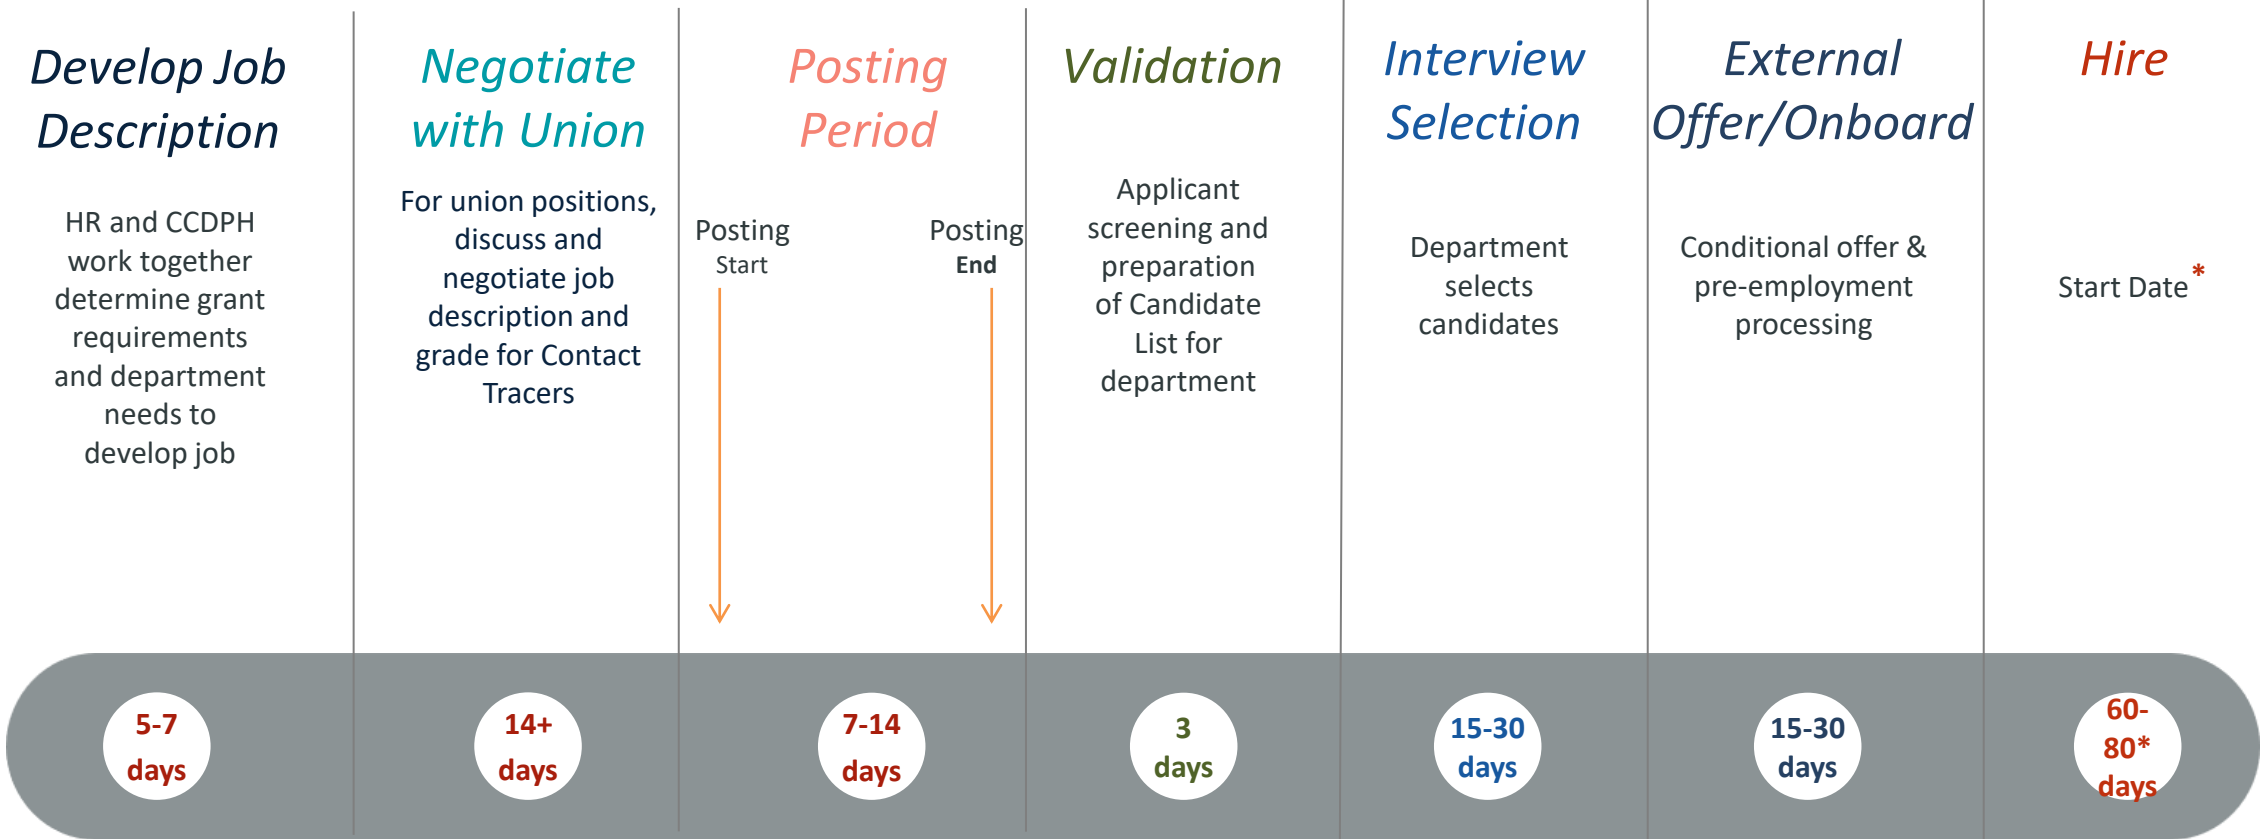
Develop Job Description

HR and CCDPH work together determine grant requirements and department needs to develop job

5-7 days

Negotiate with Union

For union positions, discuss and negotiate job description and grade for Contact Tracers

14+ days

Posting Period

Posting Start

Posting End

7-14 days

Validation

Applicant screening and preparation of Candidate List for department

3 days

Interview Selection

Department selects candidates

15-30 days

External Offer/Onboard

Conditional offer & pre-employment processing

15-30 days

Hire

Start Date*

60-80* days